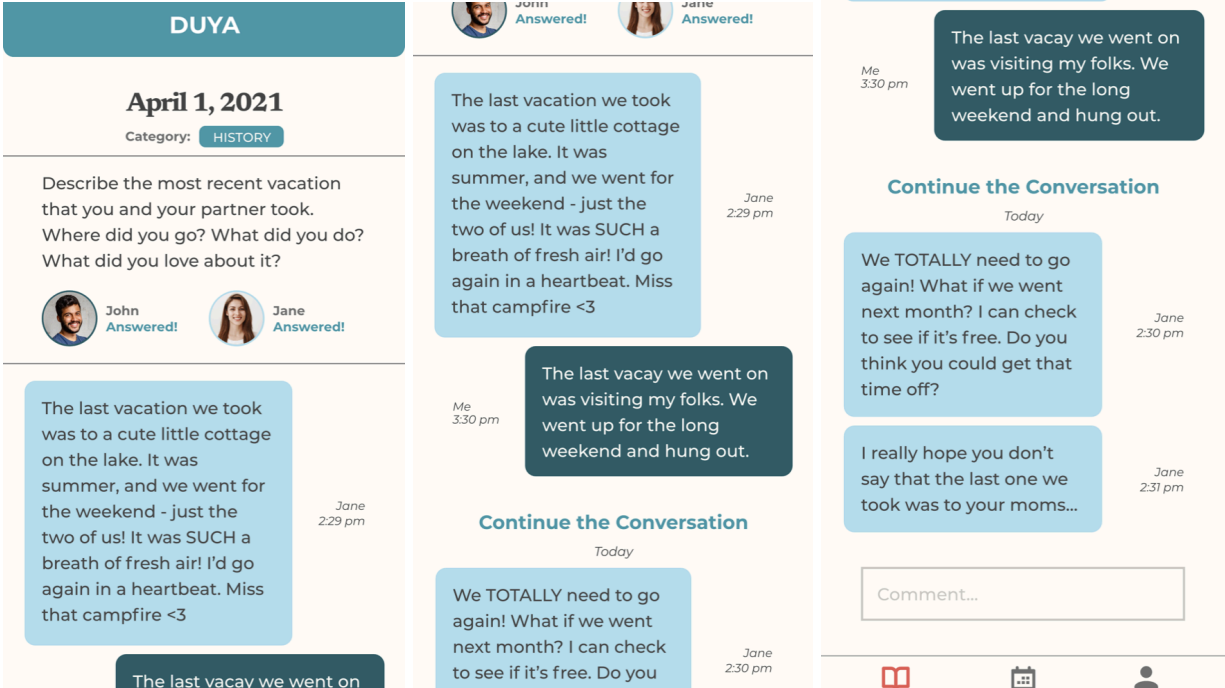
DUYA

April 1, 2021

Category: HISTORY

Describe the most recent vacation that you and your partner took. Where did you go? What did you do? What did you love about it?

John Answered!

Jane Answered!

The last vacation we took was to a cute little cottage on the lake. It was summer, and we went for the weekend - just the two of us! It was SUCH a breath of fresh air! I'd go again in a heartbeat. Miss that campfire <3

Jane 2:29 pm

The last vacay we went on

John Answered!

Jane Answered!

The last vacation we took was to a cute little cottage on the lake. It was summer, and we went for the weekend - just the two of us! It was SUCH a breath of fresh air! I'd go again in a heartbeat. Miss that campfire <3

Jane 2:29 pm

The last vacay we went on was visiting my folks. We went up for the long weekend and hung out.

Me 3:30 pm

Continue the Conversation

Today

We TOTALLY need to go again! What if we went next month? I can check to see if it's free. Do you

Jane 2:30 pm

Me 3:30 pm

The last vacay we went on was visiting my folks. We went up for the long weekend and hung out.

Continue the Conversation

Today

We TOTALLY need to go again! What if we went next month? I can check to see if it's free. Do you think you could get that time off?

Jane 2:30 pm

I really hope you don't say that the last one we took was to your moms...

Jane 2:31 pm

Comment...